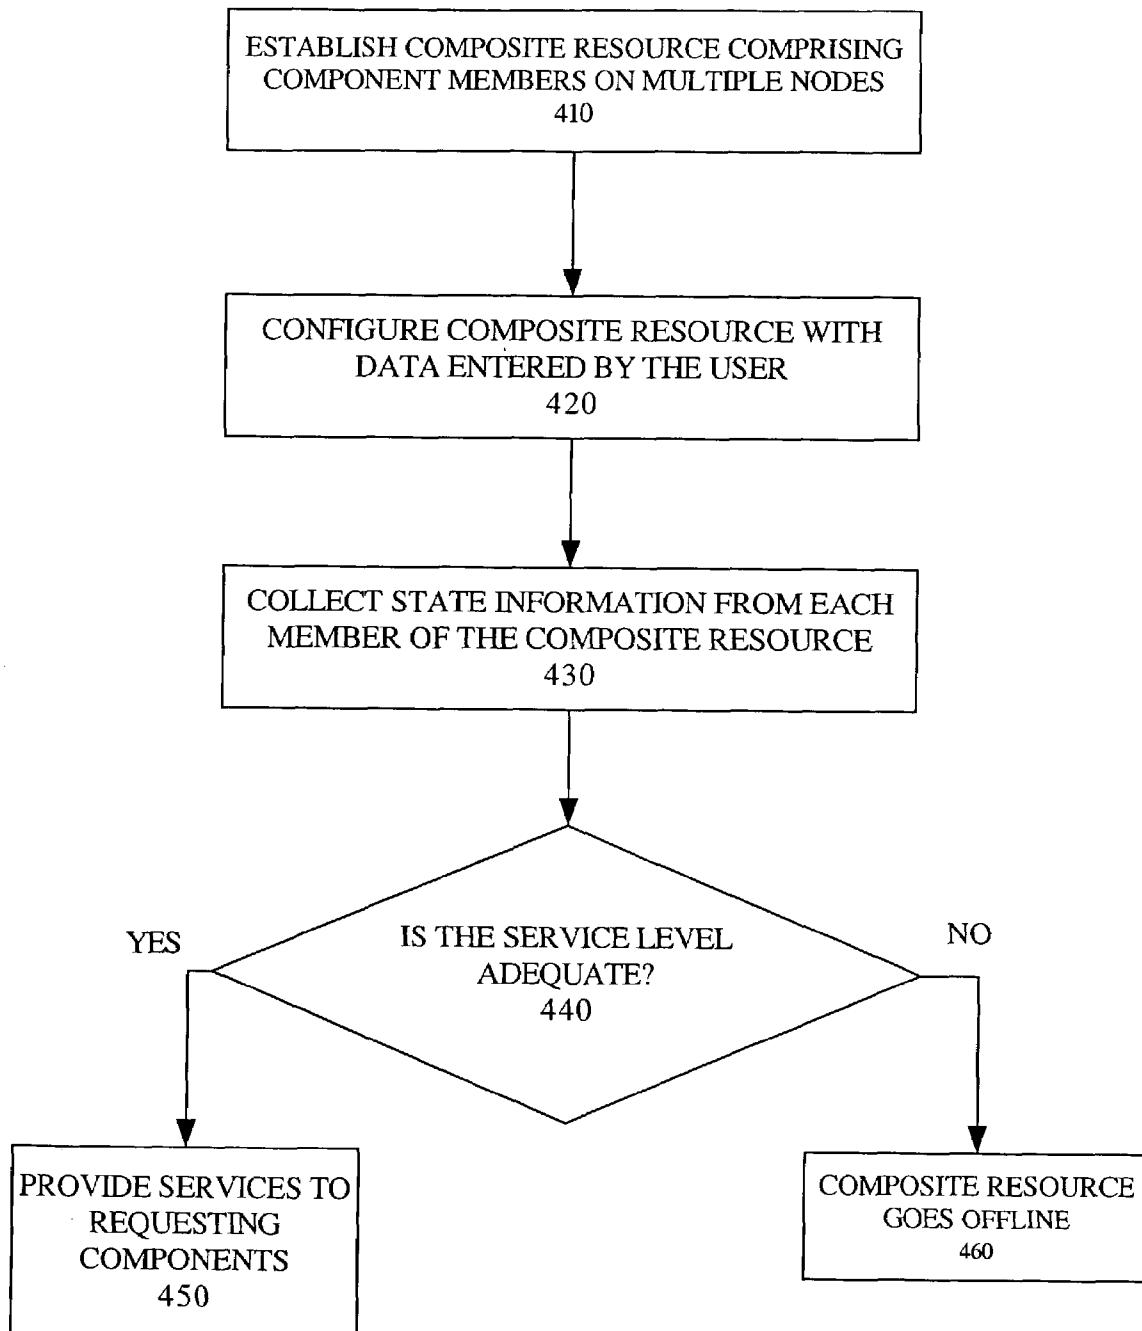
ESTABLISH COMPOSITE RESOURCE COMPRISING COMPONENT MEMBERS ON MULTIPLE NODES
410

CONFIGURE COMPOSITE RESOURCE WITH DATA ENTERED BY THE USER
420

COLLECT STATE INFORMATION FROM EACH MEMBER OF THE COMPOSITE RESOURCE
430

YES

IS THE SERVICE LEVEL ADEQUATE?
440

NO

PROVIDE SERVICES TO REQUESTING COMPONENTS
450

COMPOSITE RESOURCE GOES OFFLINE
460